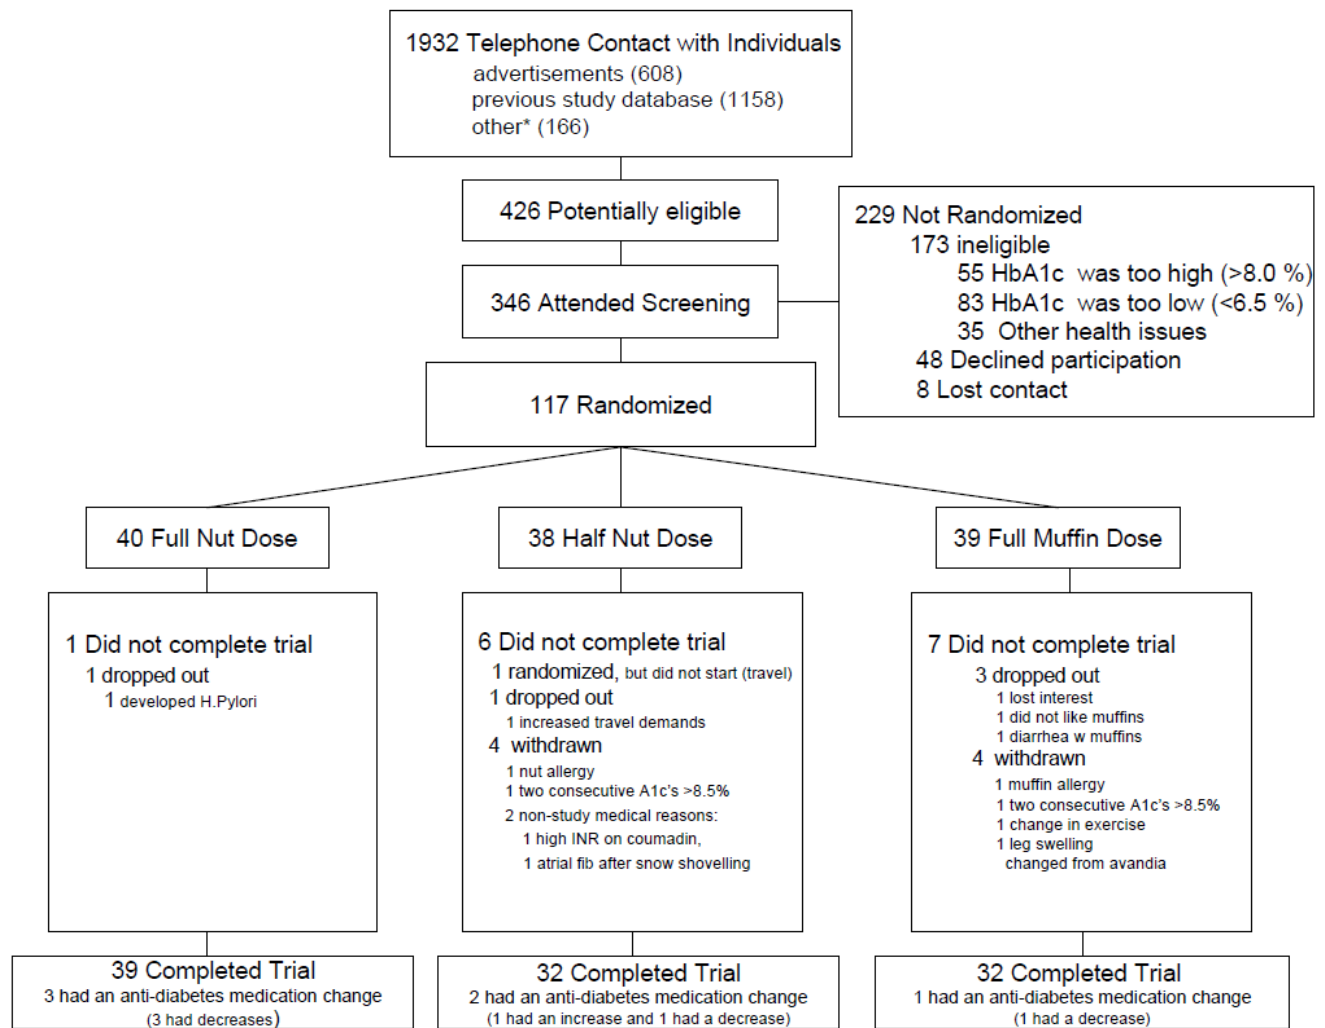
1932 Telephone Contact with Individuals
advertisements (608)
previous study database (1158)
other* (166)

426 Potentially eligible

346 Attended Screening

229 Not Randomized
173 ineligible
55 HbA1c was too high (>8.0 %)
83 HbA1c was too low (<6.5 %)
35 Other health issues
48 Declined participation
8 Lost contact

117 Randomized

40 Full Nut Dose

38 Half Nut Dose

39 Full Muffin Dose

1 Did not complete trial
1 dropped out
1 developed H.Pylori

6 Did not complete trial
1 randomized, but did not start (travel)
1 dropped out
1 increased travel demands
4 withdrawn
1 nut allergy
1 two consecutive A1c's >8.5%
2 non-study medical reasons:
1 high INR on coumadin,
1 atrial fib after snow shovelling

7 Did not complete trial
3 dropped out
1 lost interest
1 did not like muffins
1 diarrhea w muffins
4 withdrawn
1 muffin allergy
1 two consecutive A1c's >8.5%
1 change in exercise
1 leg swelling
changed from avandia

39 Completed Trial
3 had an anti-diabetes medication change
(3 had decreases)

32 Completed Trial
2 had an anti-diabetes medication change
(1 had an increase and 1 had a decrease)

32 Completed Trial
1 had an anti-diabetes medication change
(1 had a decrease)